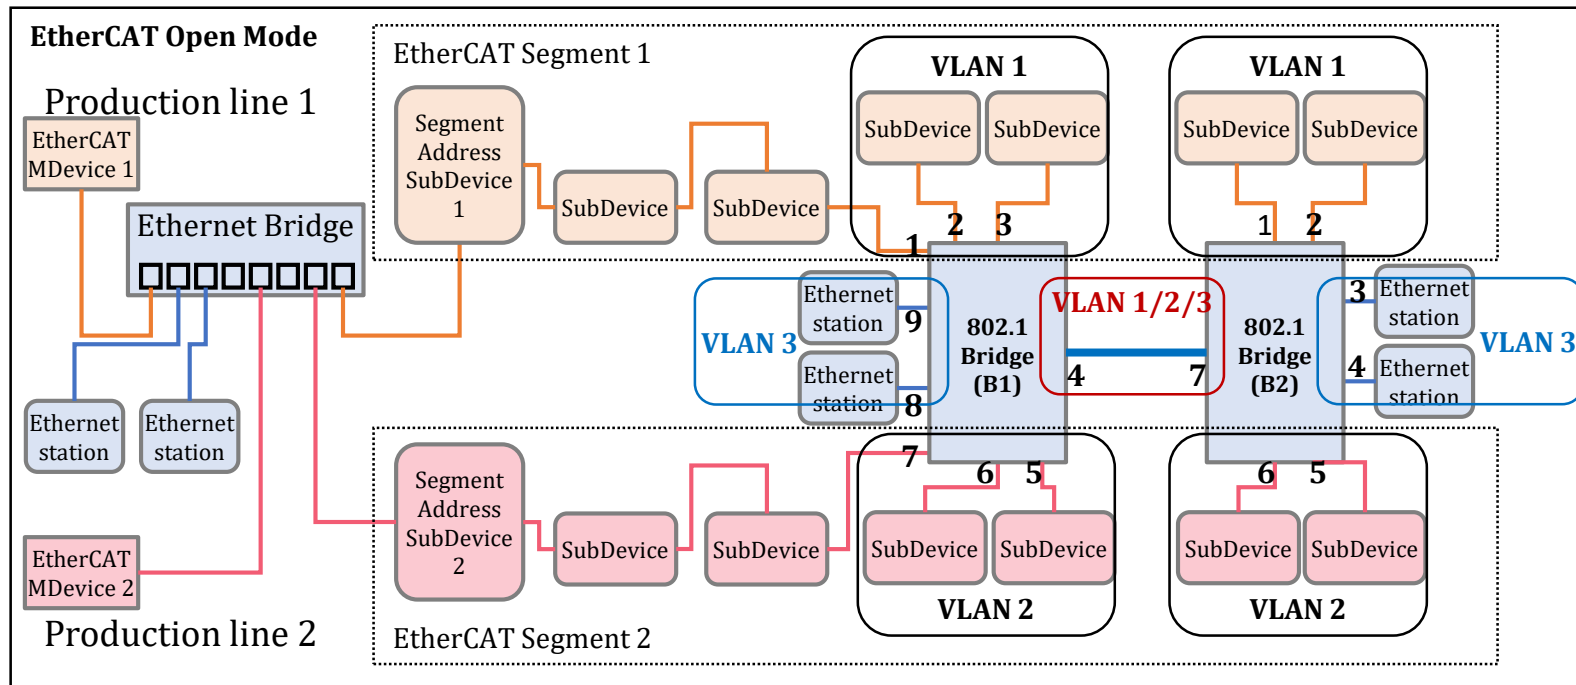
EtherCAT Open Mode

Production line 1

EtherCAT MDevice 1

Ethernet Bridge

Ethernet station

Ethernet station

EtherCAT MDevice 2

Production line 2

EtherCAT Segment 1

Segment Address SubDevice 1

SubDevice

SubDevice

VLAN 1

SubDevice

SubDevice

2

3

1

VLAN 1

SubDevice

SubDevice

1

2

VLAN 3

Ethernet station

9

Ethernet station

8

802.1 Bridge (B1)

VLAN 1/2/3

4

7

802.1 Bridge (B2)

3

Ethernet station

4

Ethernet station

VLAN 3

Segment Address SubDevice 2

SubDevice

SubDevice

7

6

5

SubDevice

SubDevice

VLAN 2

6

5

SubDevice

SubDevice

VLAN 2

EtherCAT Segment 2